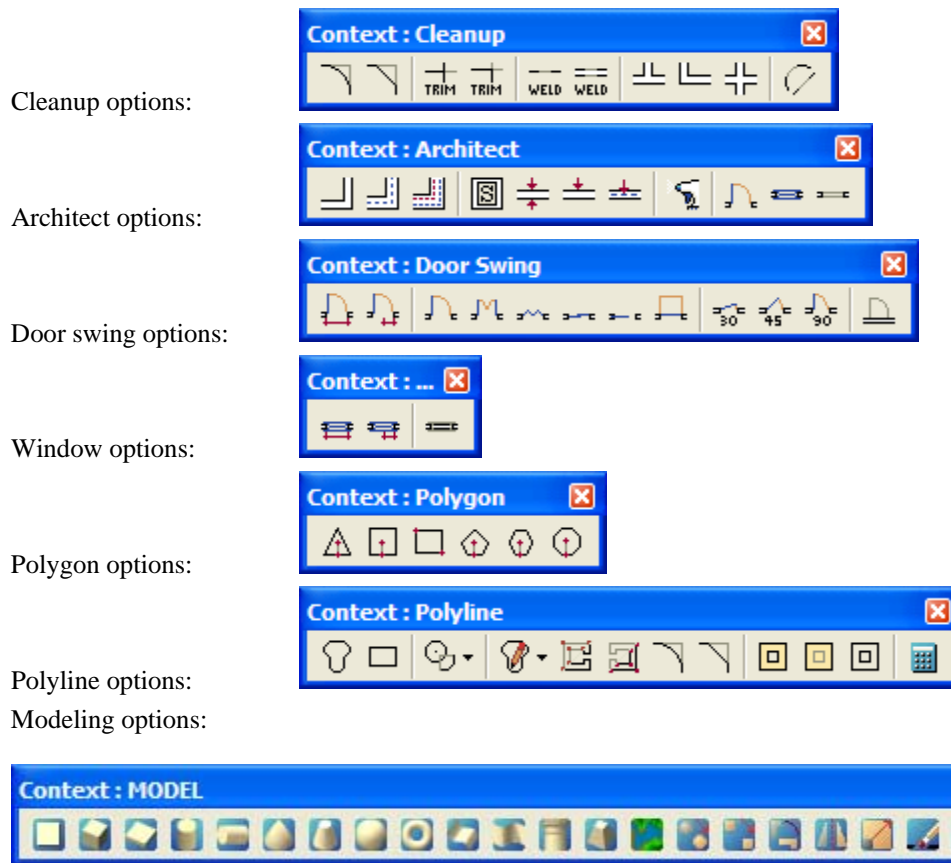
Cleanup options:

Context : Cleanup

TRIM TRIM WELD WELD

Architect options:

Context : Architect

Door swing options:

Context : Door Swing

30 45 90

Window options:

Context : ...

Polygon options:

Context : Polygon

Polyline options:

Context : Polyline

Modeling options:

Context : MODEL